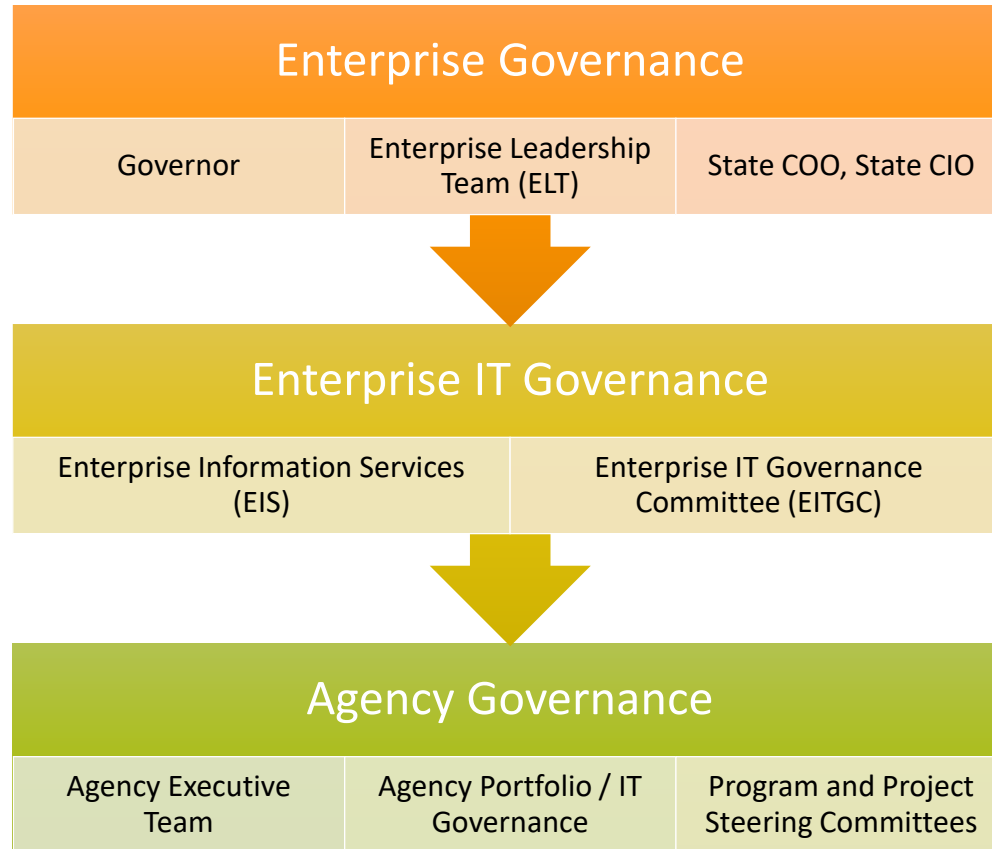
Enterprise Governance

Governor

Enterprise Leadership Team (ELT)

State COO, State CIO

Enterprise IT Governance

Enterprise Information Services (EIS)

Enterprise IT Governance Committee (EITGC)

Agency Governance

Agency Executive Team

Agency Portfolio / IT Governance

Program and Project Steering Committees